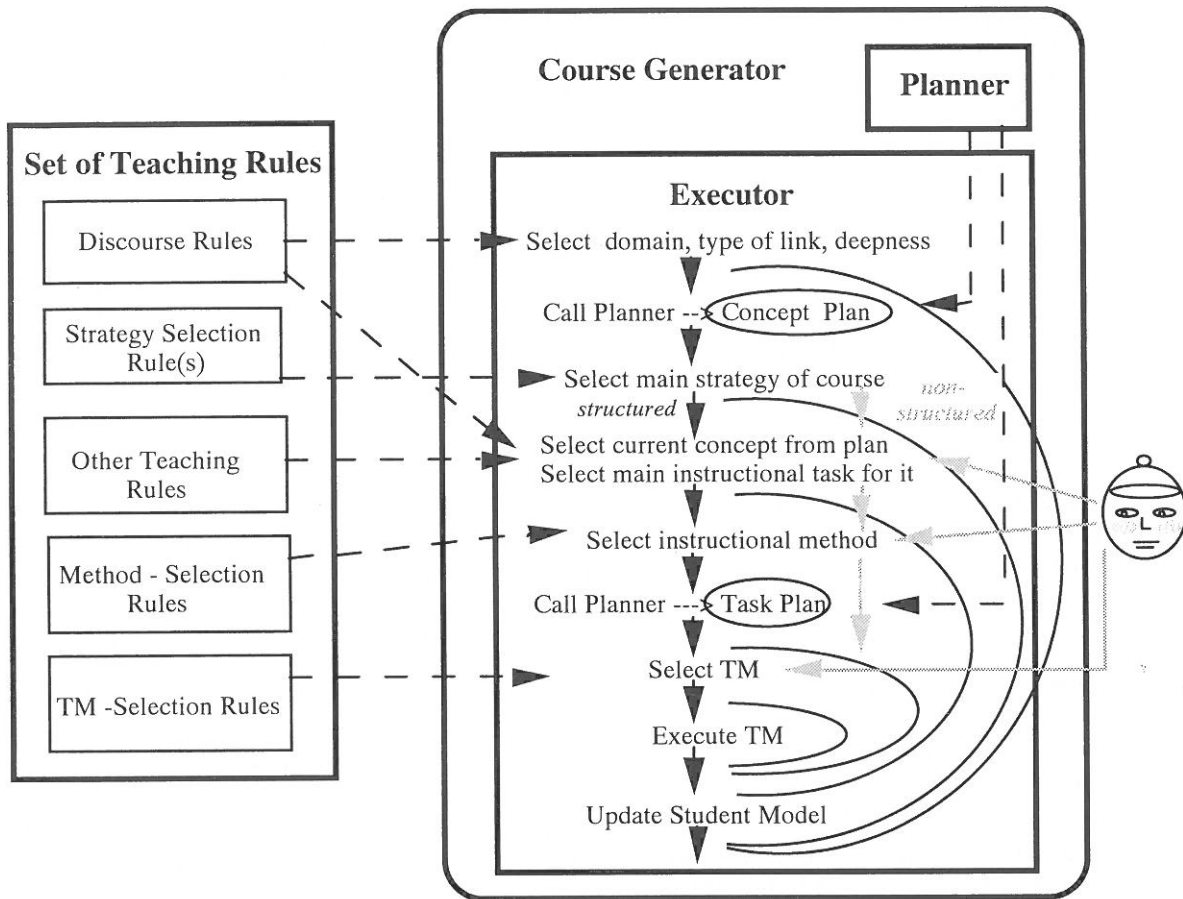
Set of Teaching Rules

Discourse Rules

Strategy Selection Rule(s)

Other Teaching Rules

Method - Selection Rules

TM -Selection Rules

Course Generator

Planner

Executor

Select domain, type of link, deepness

Call Planner --> Concept Plan

Select main strategy of course

structured

non-structured

Select current concept from plan
Select main instructional task for it

Select instructional method

Call Planner ---> Task Plan

Select TM

Execute TM

Update Student Model